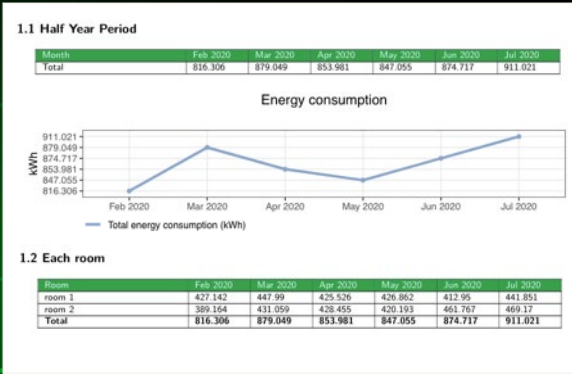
1.1 Half Year Period

| Month | Feb 2020 | Mar 2020 | Apr 2020 | May 2020 | Jun 2020 | Jul 2020 |
|---|---|---|---|---|---|---|
| Total | 816.306 | 879.049 | 853.981 | 847.055 | 874.717 | 911.021 |

Energy consumption

911.021
879.049
874.717
853.981
847.055
816.306

kWh

Feb 2020 Mar 2020 Apr 2020 May 2020 Jun 2020 Jul 2020

Total energy consumption (kWh)

1.2 Each room

| Room | Feb 2020 | Mar 2020 | Apr 2020 | May 2020 | Jun 2020 | Jul 2020 |
|---|---|---|---|---|---|---|
| room 1 | 427.142 | 447.99 | 425.526 | 426.862 | 412.95 | 441.851 |
| room 2 | 389.164 | 431.059 | 428.455 | 420.193 | 461.767 | 469.17 |
| Total | 816.306 | 879.049 | 853.981 | 847.055 | 874.717 | 911.021 |